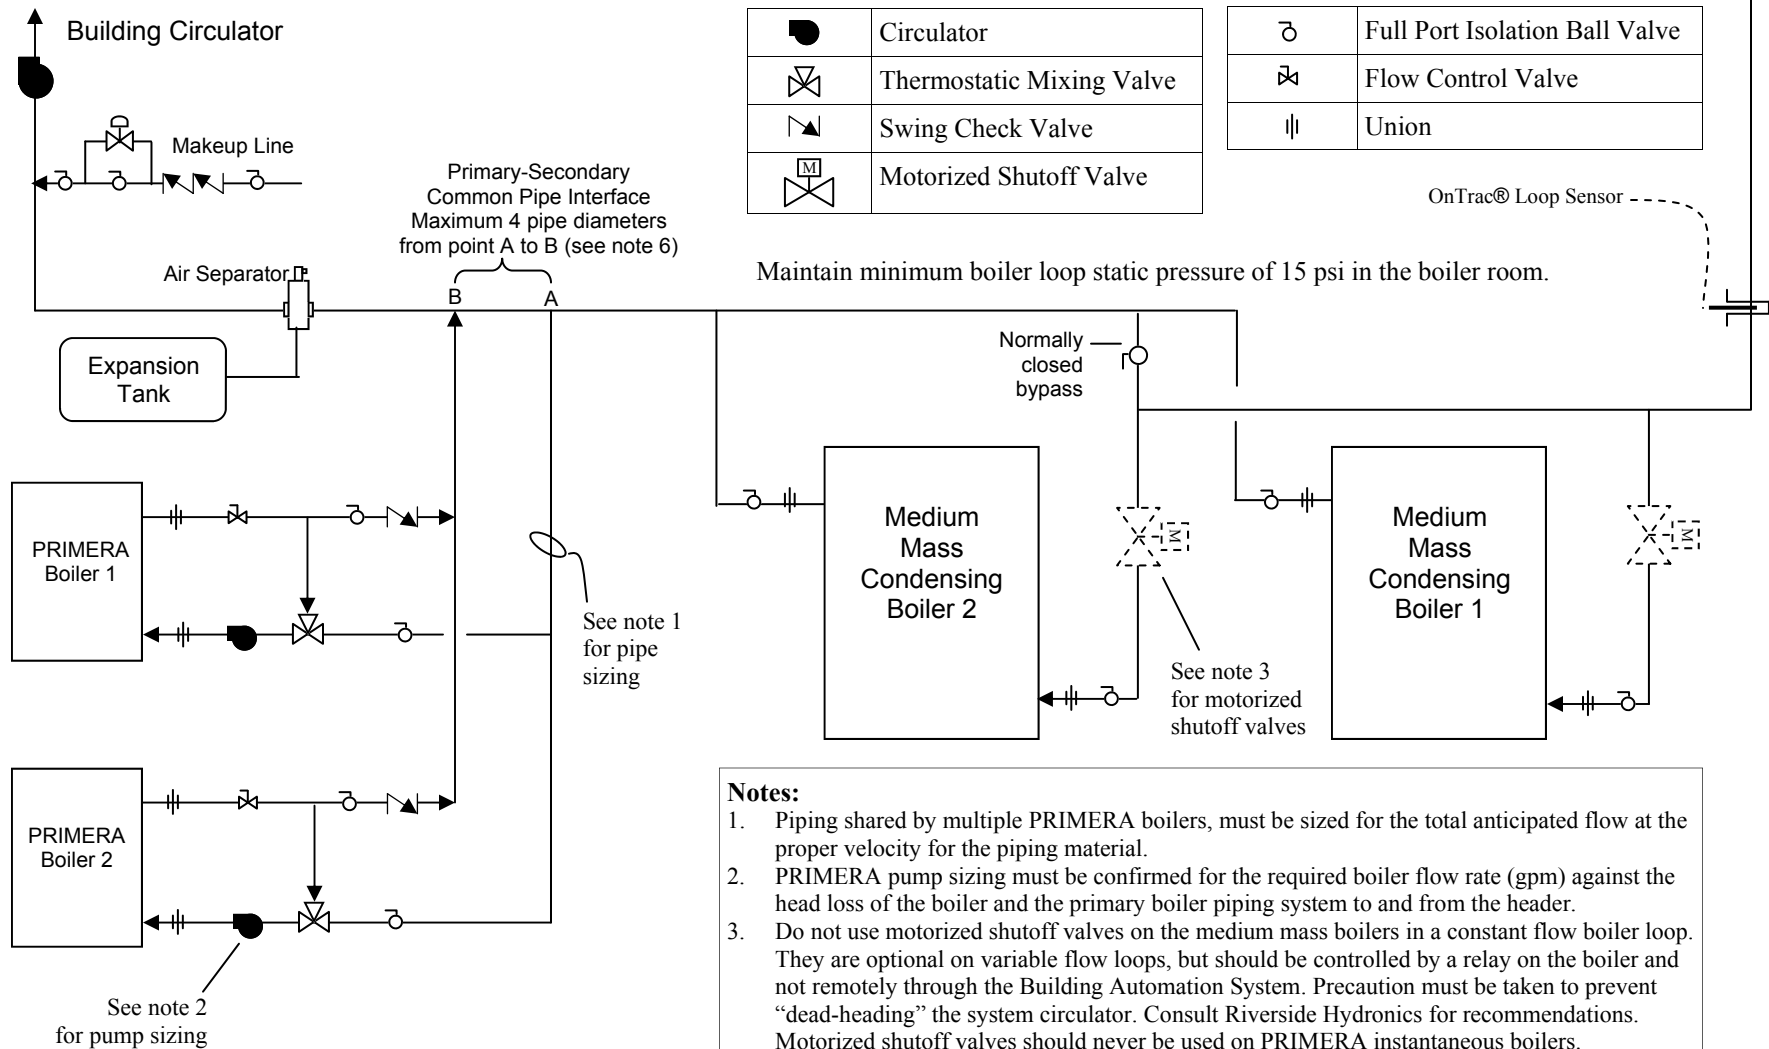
Building Circulator

Makeup Line

Primary-Secondary Common Pipe Interface Maximum 4 pipe diameters from point A to B (see note 6)

| | Circulator |
|---|---|
| | Thermostatic Mixing Valve |
| | Swing Check Valve |
| M | Motorized Shutoff Valve |

| | Full Port Isolation Ball Valve |
|---|---|
| | Flow Control Valve |
| | Union |

OnTrac® Loop Sensor

Air Separator

B

A

Maintain minimum boiler loop static pressure of 15 psi in the boiler room.

Expansion Tank

Normally closed bypass

PRIMERA Boiler 1

Medium Mass Condensing Boiler 2

M

Medium Mass Condensing Boiler 1

M

See note 1 for pipe sizing

See note 3 for motorized shutoff valves

PRIMERA Boiler 2

See note 2 for pump sizing

Notes:
1. Piping shared by multiple PRIMERA boilers, must be sized for the total anticipated flow at the proper velocity for the piping material.
2. PRIMERA pump sizing must be confirmed for the required boiler flow rate (gpm) against the head loss of the boiler and the primary boiler piping system to and from the header.
3. Do not use motorized shutoff valves on the medium mass boilers in a constant flow boiler loop. They are optional on variable flow loops, but should be controlled by a relay on the boiler and not remotely through the Building Automation System. Precaution must be taken to prevent "dead-heading" the system circulator. Consult Riverside Hydronics for recommendations. Motorized shutoff valves should never be used on PRIMERA instantaneous boilers.